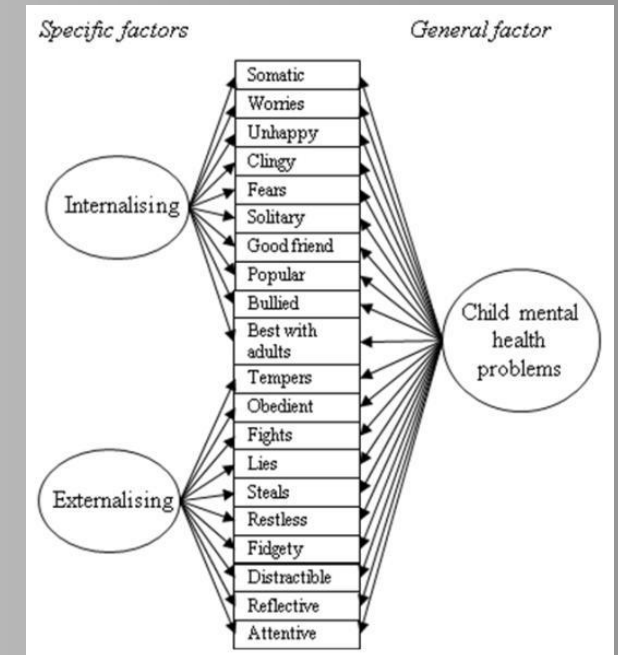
Specific factors

General factor

Internalising

Externalising

Somatic
Worries
Unhappy
Clingy
Fears
Solitary
Good friend
Popular
Bullied
Best with adults
Tempers
Obedient
Fights
Lies
Steals
Restless
Fidgety
Distractible
Reflective
Attentive

Child mental health problems